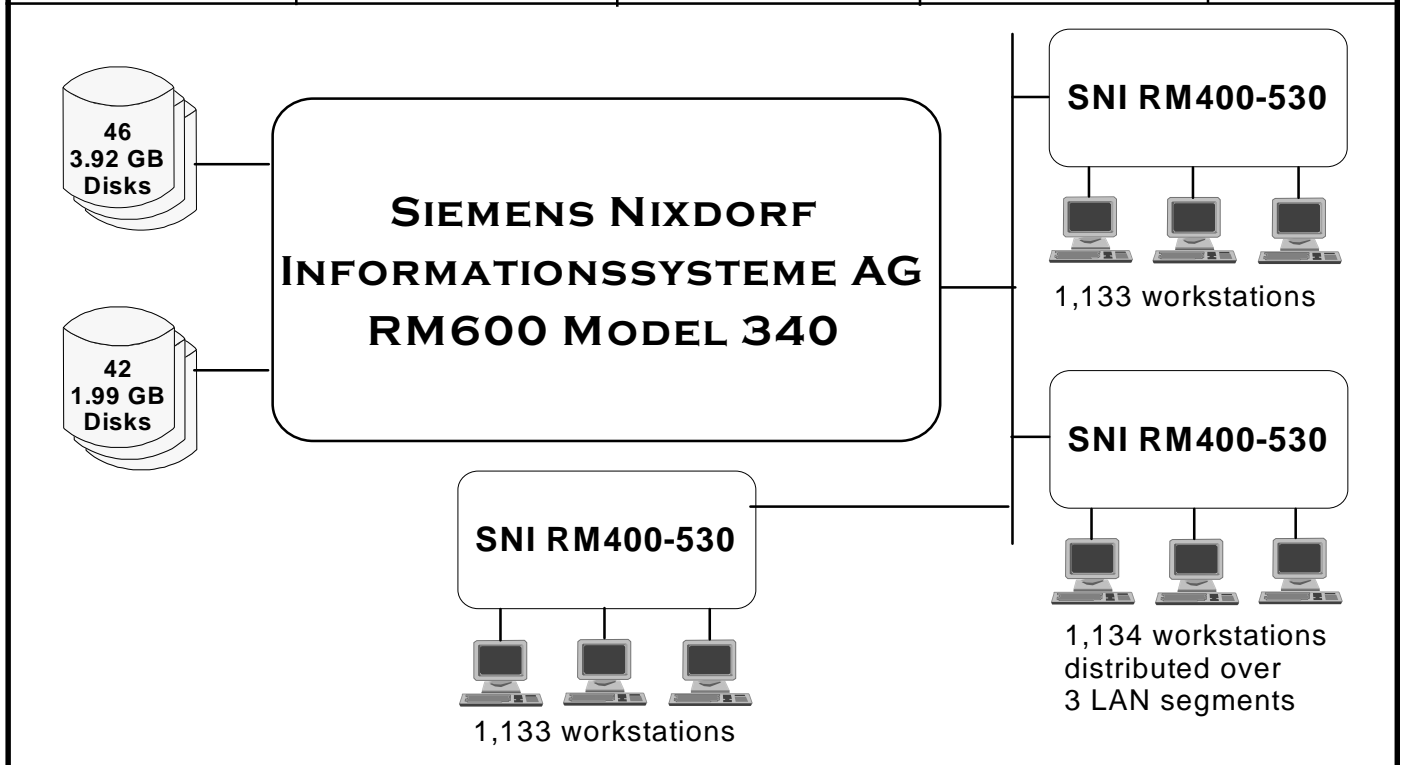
46
3.92 GB
Disks

42
1.99 GB
Disks

Siemens Nixdorf
Informationssysteme AG
RM600 Model 340

SNI RM400-530

1,133 workstations

SNI RM400-530

1,134 workstations distributed over 3 LAN segments

SNI RM400-530

1,133 workstations